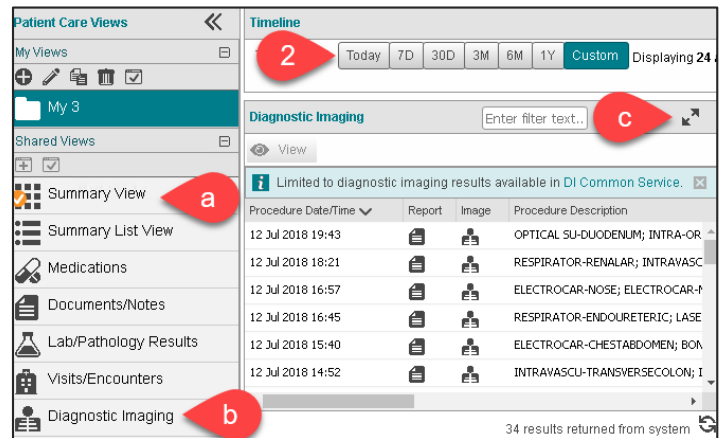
Patient Care Views

My Views

My 3

Shared Views

Summary View

a

Summary List View

Medications

Documents/Notes

Lab/Pathology Results

Visits/Encounters

Diagnostic Imaging

b

Timeline

2

Today 7D 30D 3M 6M 1Y Custom Displaying 24 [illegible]

Diagnostic Imaging

Enter filter text...

c

View

Limited to diagnostic imaging results available in DI Common Service.

| Procedure Date/Time | Report | Image | Procedure Description |
|---|---|---|---|
| 12 Jul 2018 19:43 | | | OPTICAL SU-DUODENUM; INTRA-OR |
| 12 Jul 2018 18:21 | | | RESPIRATOR-RENALAR; INTRAVASC |
| 12 Jul 2018 16:57 | | | ELECTROCAR-NOSE; ELECTROCAR-N |
| 12 Jul 2018 16:45 | | | RESPIRATOR-ENDOURETERIC; LASE |
| 12 Jul 2018 15:40 | | | ELECTROCAR-CHESTABDOMEN; BON |
| 12 Jul 2018 14:52 | | | INTRAVASCU-TRANSVERSECOLON; I |

34 results returned from system